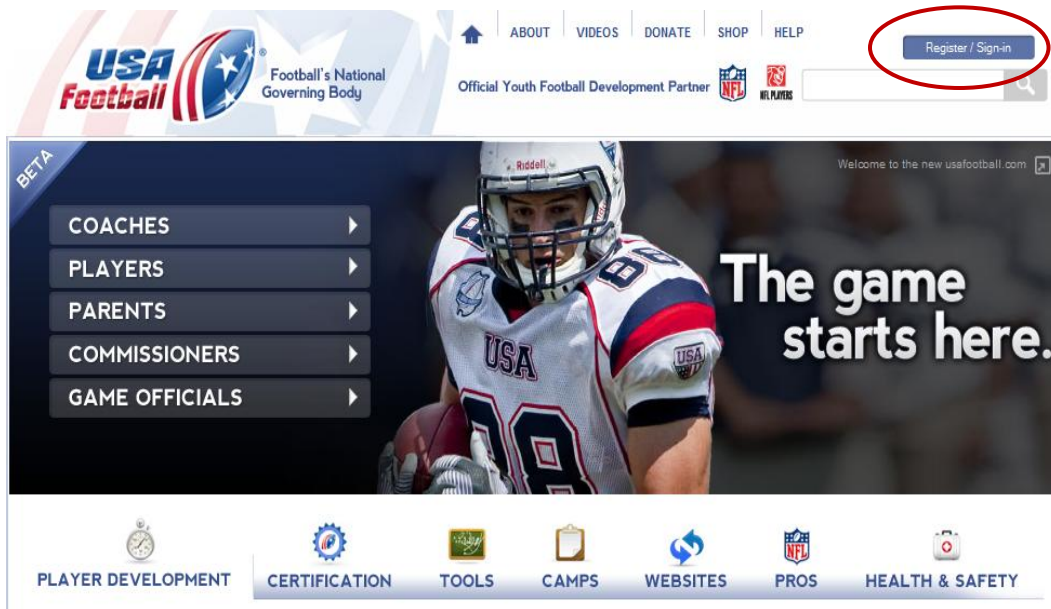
USA Football®

Football's National Governing Body

ABOUT VIDEOS DONATE SHOP HELP

Register / Sign-in

Official Youth Football Development Partner

NFL

NFL PLAYERS

BETA

Welcome to the new usafootball.com

COACHES

PLAYERS

PARENTS

COMMISSIONERS

GAME OFFICIALS

Riddell

USA

88

USA

The game starts here.

PLAYER DEVELOPMENT

CERTIFICATION

TOOLS

CAMPS

WEBSITES

NFL

PROS

HEALTH & SAFETY